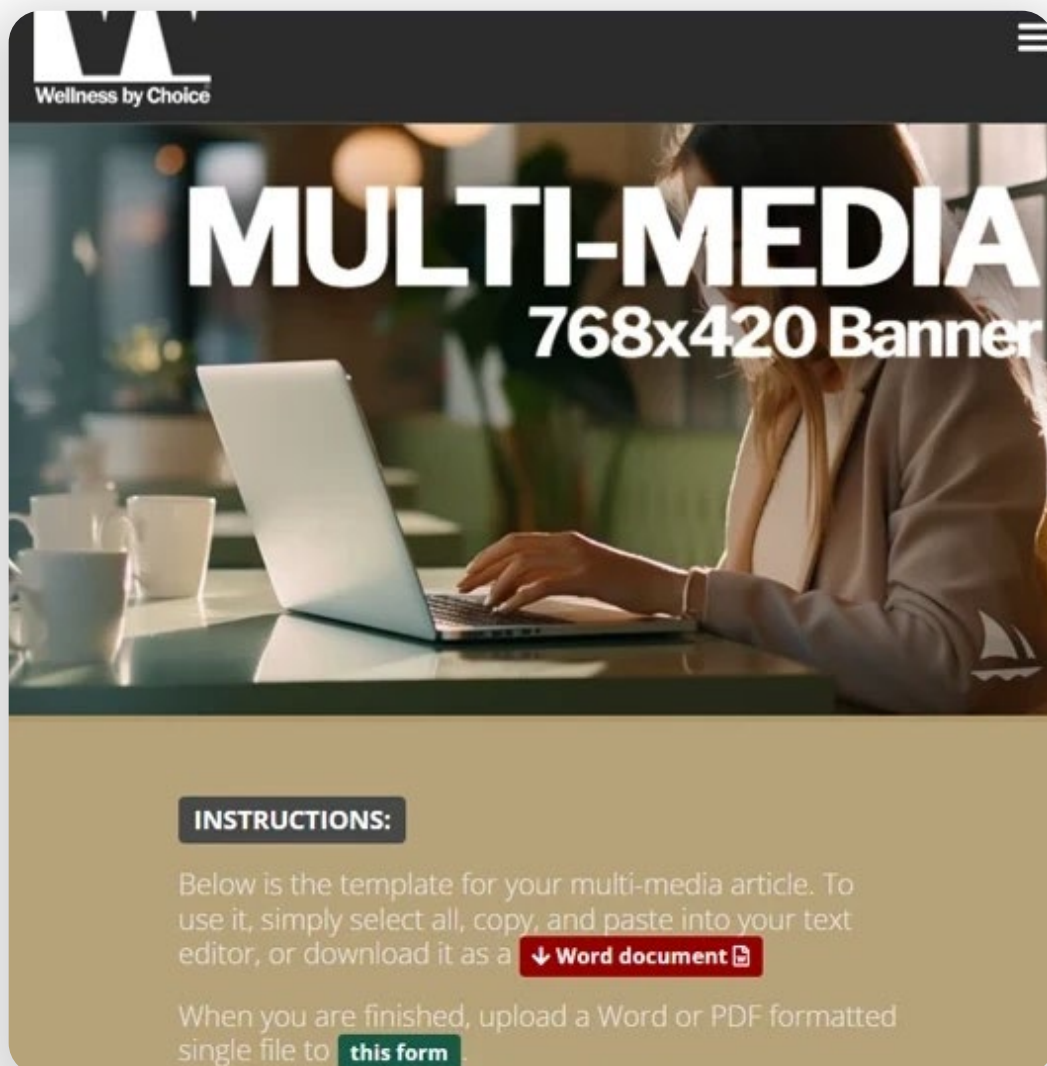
Wellness by Choice

MULTI-MEDIA
768x420 Banner

INSTRUCTIONS:

Below is the template for your multi-media article. To use it, simply select all, copy, and paste into your text editor, or download it as a ↓ Word document

When you are finished, upload a Word or PDF formatted single file to this form.